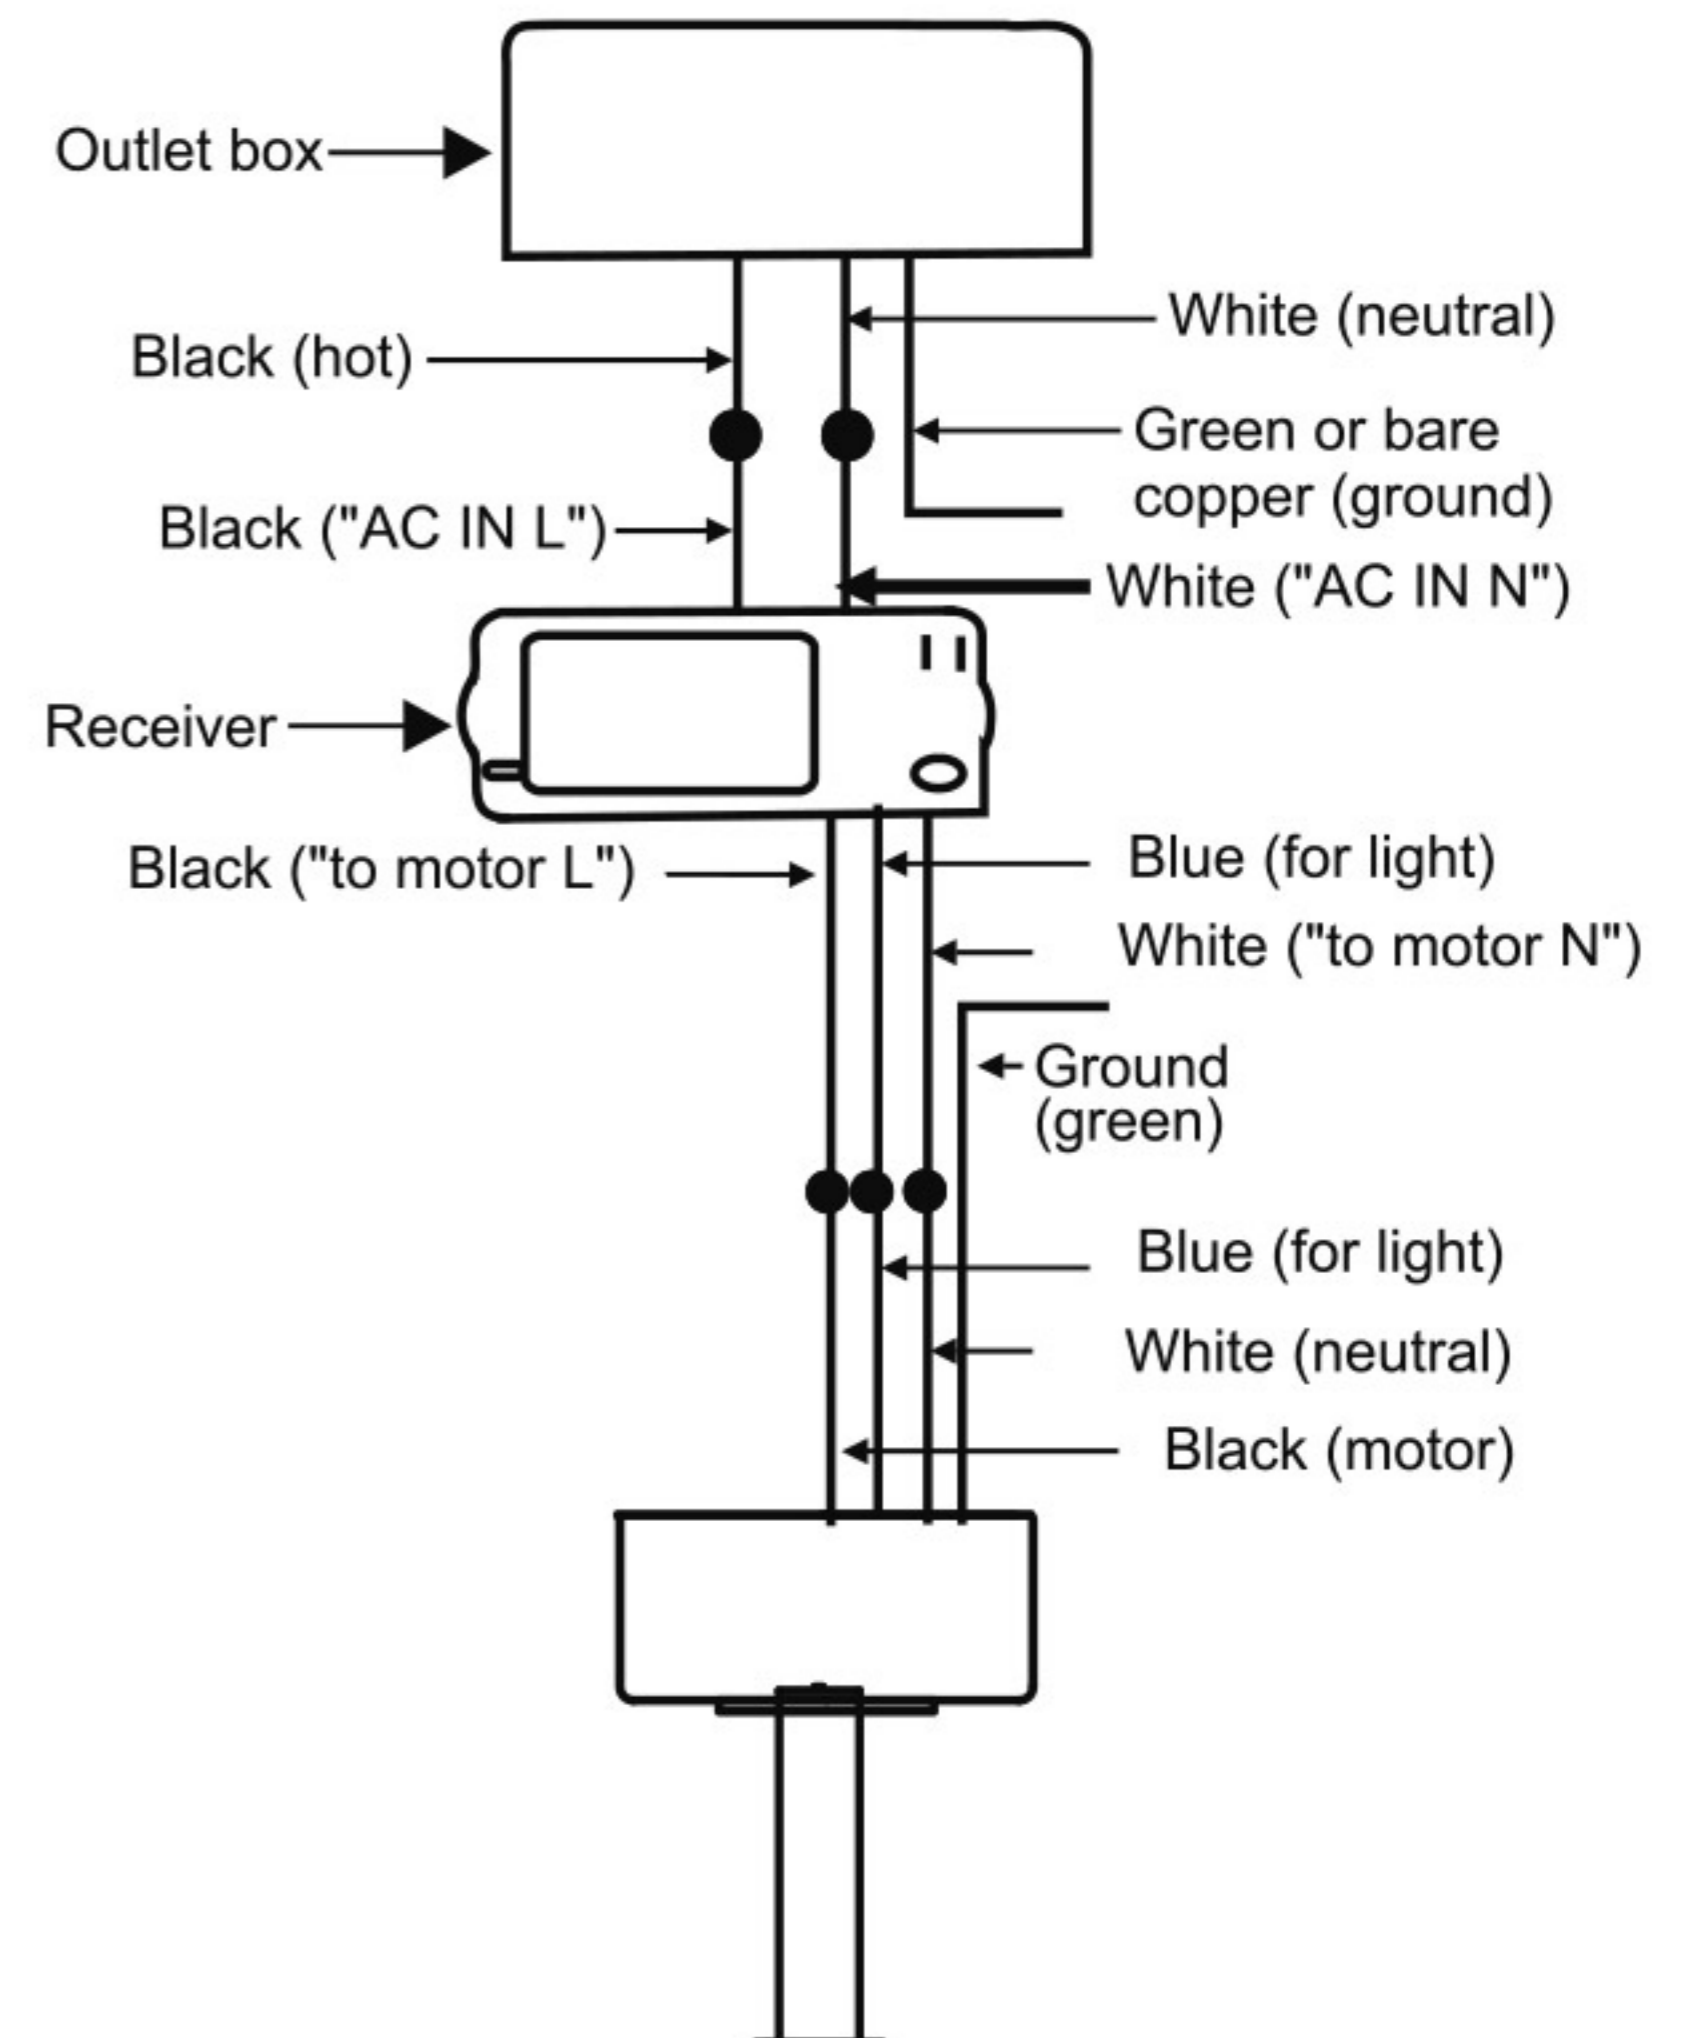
Outlet box

White (neutral)

Black (hot)

Green or bare copper (ground)

Black ("AC IN L")

White ("AC IN N")

Receiver

Black ("to motor L")

Blue (for light)

White ("to motor N")

Ground (green)

Blue (for light)

White (neutral)

Black (motor)